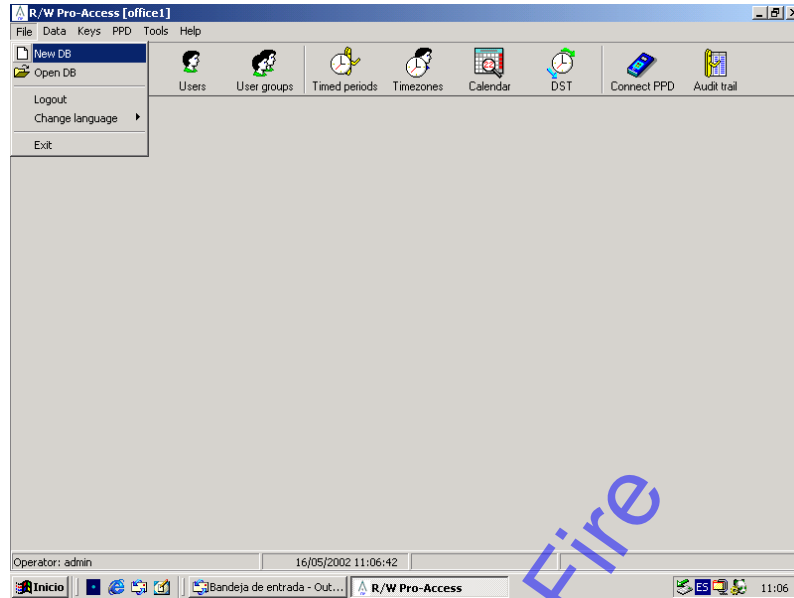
R/W Pro-Access [office1]

File Data Keys PPD Tools Help

New DB
Open DB
Logout
Change language
Exit

Users User groups Timed periods Timezones Calendar DST Connect PPD Audit trail

Operator: admin 16/05/2002 11:06:42

Inicio Bandeja de entrada - Out... R/W Pro-Access ES 11:06

Fire